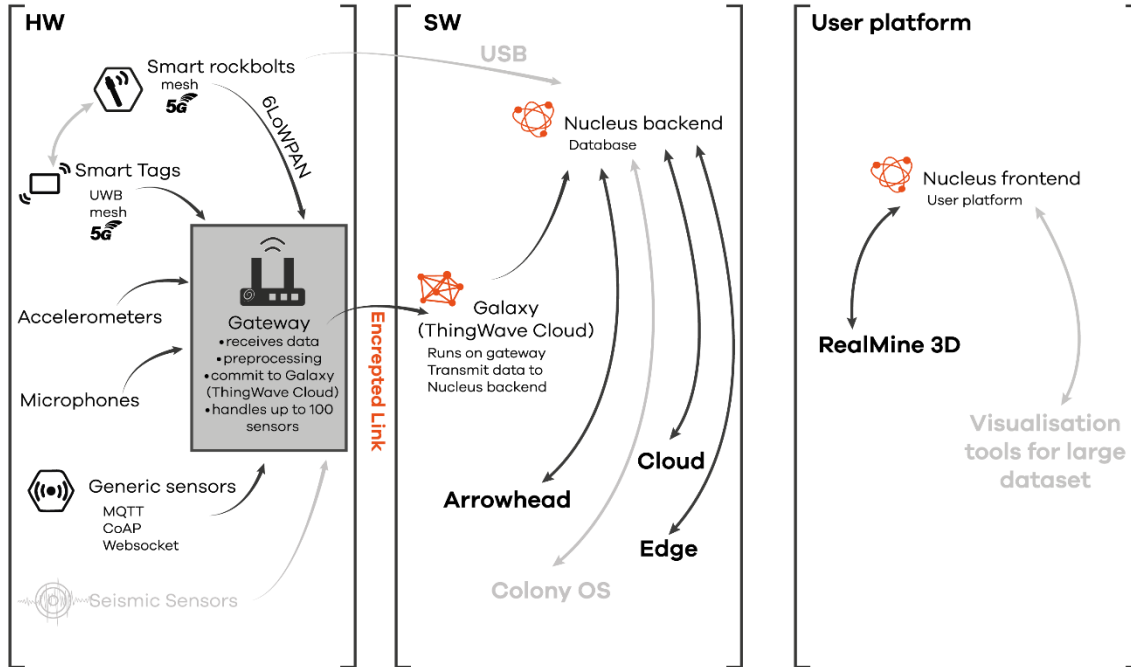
HW

Smart rockbolts
mesh
5G

6LoWPAN

Smart Tags
UWB
mesh
5G

Accelerometers

Microphones

Gateway
•receives data
•preprocessing
•commit to Galaxy (ThingWave Cloud)
•handles up to 100 sensors

Generic sensors
MQTT
CoAP
Websocket

Seismic Sensors

Encrepted Link

SW

USB

Nucleus backend
Database

Galaxy
(ThingWave Cloud)
Runs on gateway
Transmit data to Nucleus backend

Arrowhead

Cloud

Edge

Colony OS

User platform

Nucleus frontend
User platform

RealMine 3D

Visualisation tools for large dataset